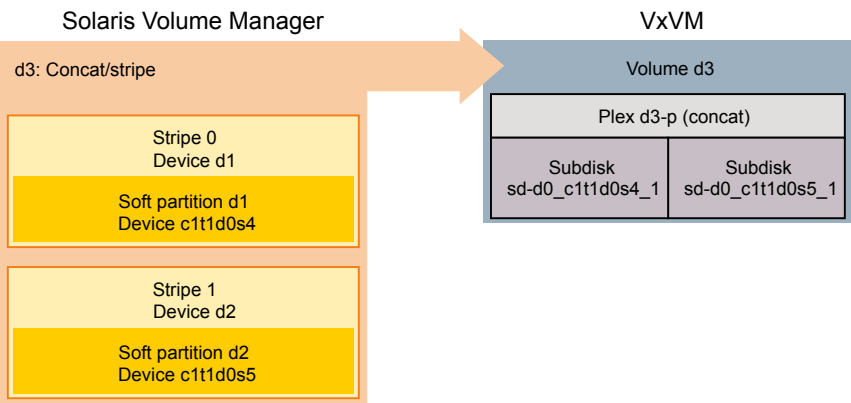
Solaris Volume Manager

d3: Concat/stripe

Stripe 0
Device d1

Soft partition d1
Device c1t1d0s4

Stripe 1
Device d2

Soft partition d2
Device c1t1d0s5

VxVM

Volume d3

Plex d3-p (concat)

Subdisk
sd-d0_c1t1d0s4_1

Subdisk
sd-d0_c1t1d0s5_1